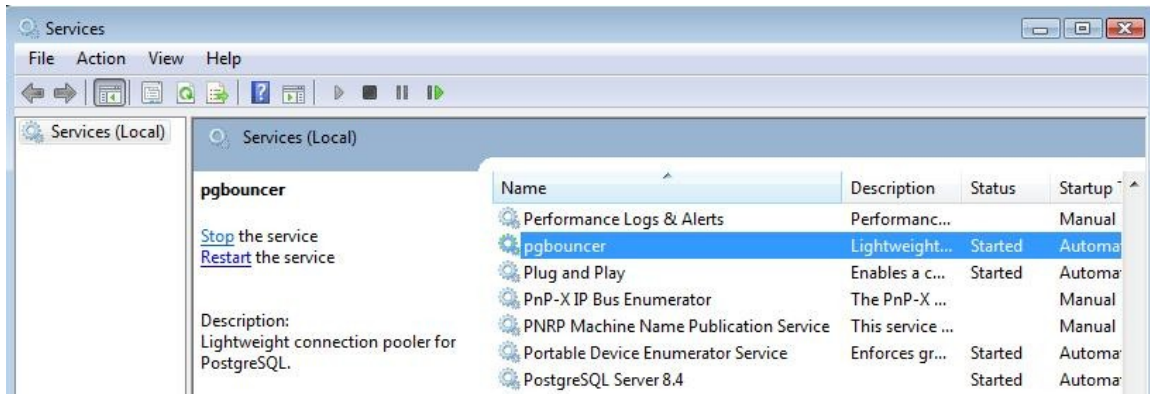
Services

File Action View Help

Services (Local)

Services (Local)

pgbouncer

Stop the service
Restart the service

Description:
Lightweight connection pooler for PostgreSQL.

| Name | Description | Status | Startup T |
|---|---|---|---|
| Performance Logs & Alerts | Performanc... | | Manual |
| pgbouncer | Lightweight... | Started | Automa |
| Plug and Play | Enables a c... | Started | Automa |
| PnP-X IP Bus Enumerator | The PnP-X ... | | Manual |
| PNRP Machine Name Publication Service | This service ... | | Manual |
| Portable Device Enumerator Service | Enforces gr... | Started | Automa |
| PostgreSQL Server 8.4 | | Started | Automa |